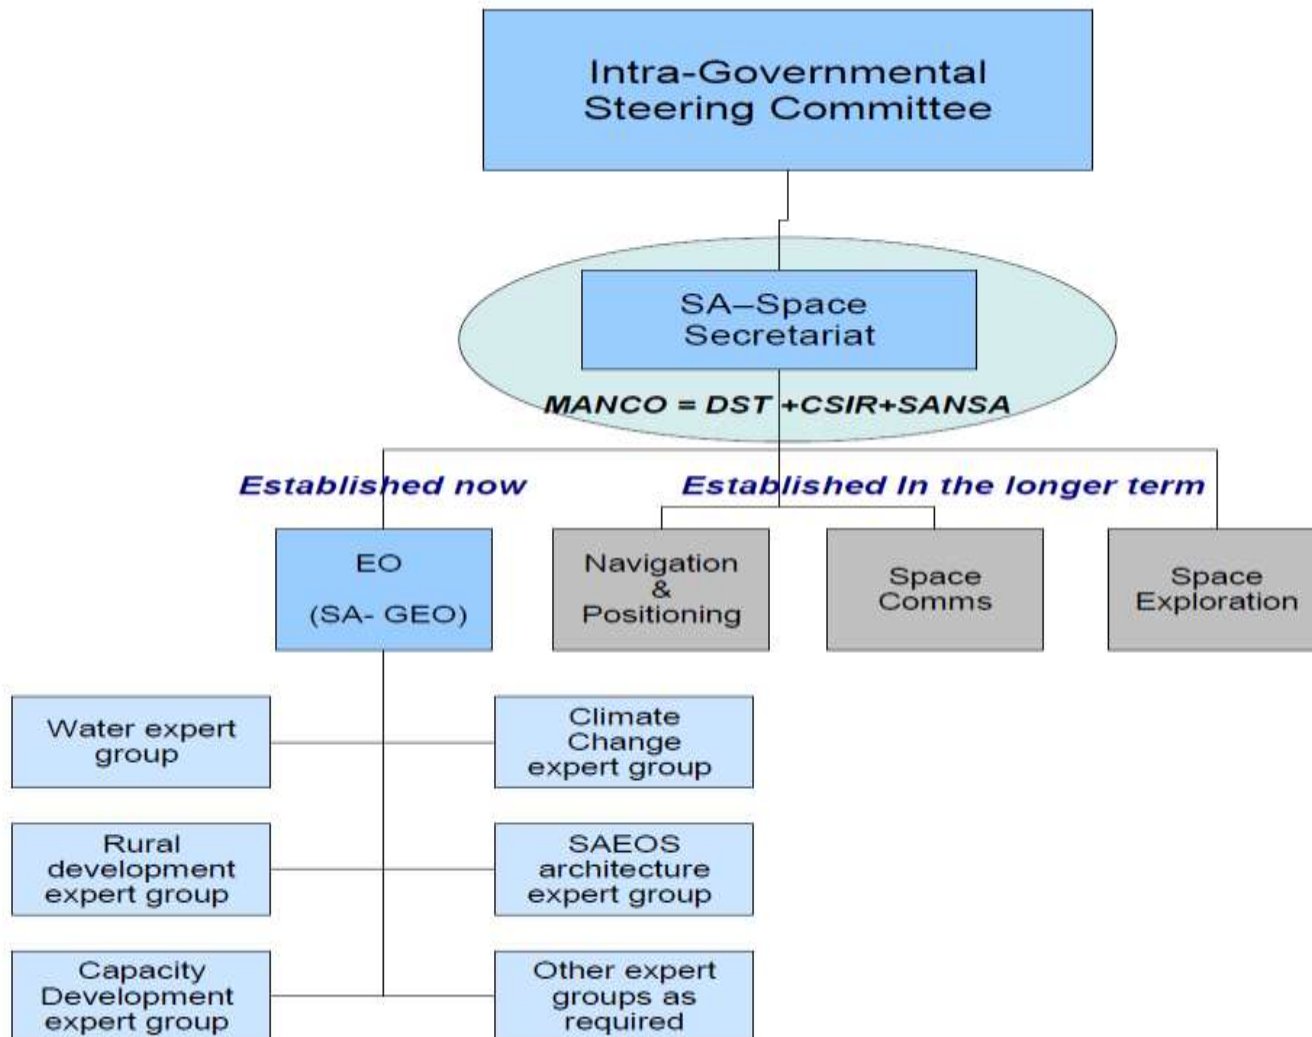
Intra-Governmental Steering Committee

SA–Space Secretariat

MANCO = DST +CSIR+SANSA

Established now

Established In the longer term

EO

(SA- GEO)

Navigation & Positioning

Space Comms

Space Exploration

Water expert group

Climate Change expert group

Rural development expert group

SAEOS architecture expert group

Capacity Development expert group

Other expert groups as required